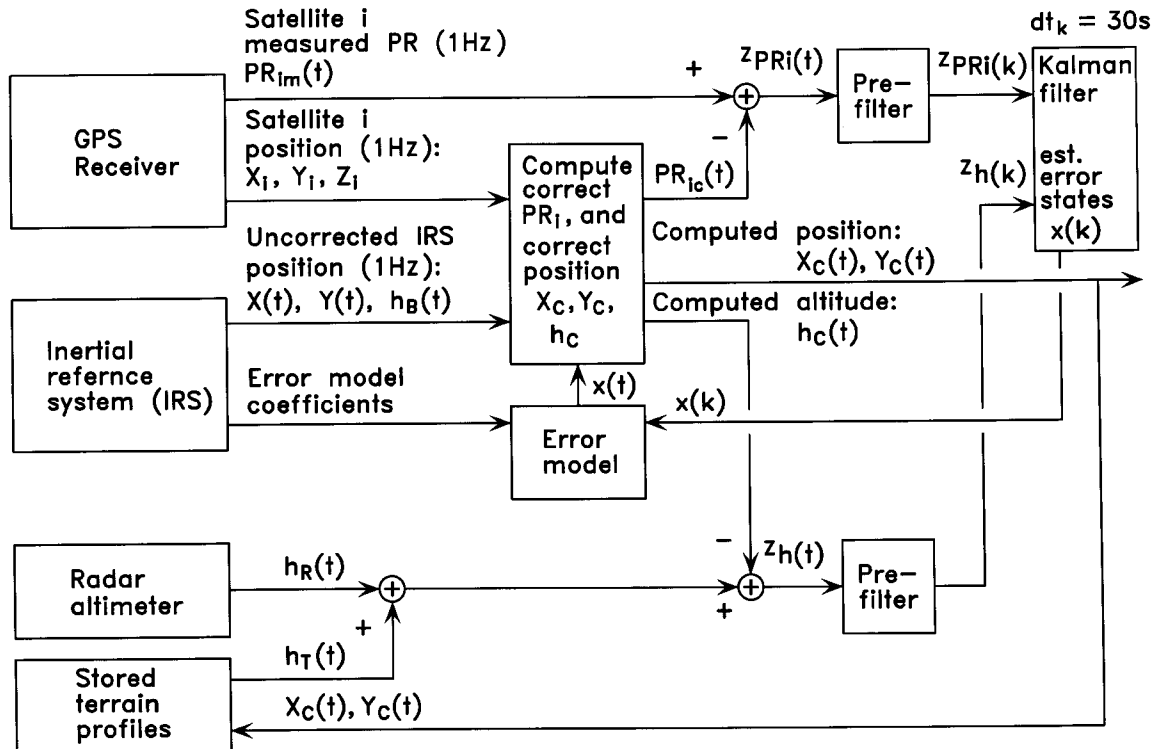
$dt_k = 30s$

Satellite i measured PR (1Hz) $PR_{im}(t)$

+

$z_{PRi}(t)$

Pre-filter

$z_{PRi}(k)$

Kalman filter

est. error states $x(k)$

GPS Receiver

Satellite i position (1Hz): $X_i$, $Y_i$, $Z_i$

−

Compute correct $PR_i$, and correct position $X_C$, $Y_C$, $h_C$

$PR_{ic}(t)$

$z_{h}(k)$

Uncorrected IRS position (1Hz): $X(t)$, $Y(t)$, $h_B(t)$

Computed position: $X_C(t)$, $Y_C(t)$

Computed altitude: $h_C(t)$

Inertial refernce system (IRS)

Error model coefficients

$x(t)$

$x(k)$

Error model

−

$z_h(t)$

Radar altimeter

$h_R(t)$

+

+

Pre-filter

Stored terrain profiles

$h_T(t)$

$X_C(t)$, $Y_C(t)$